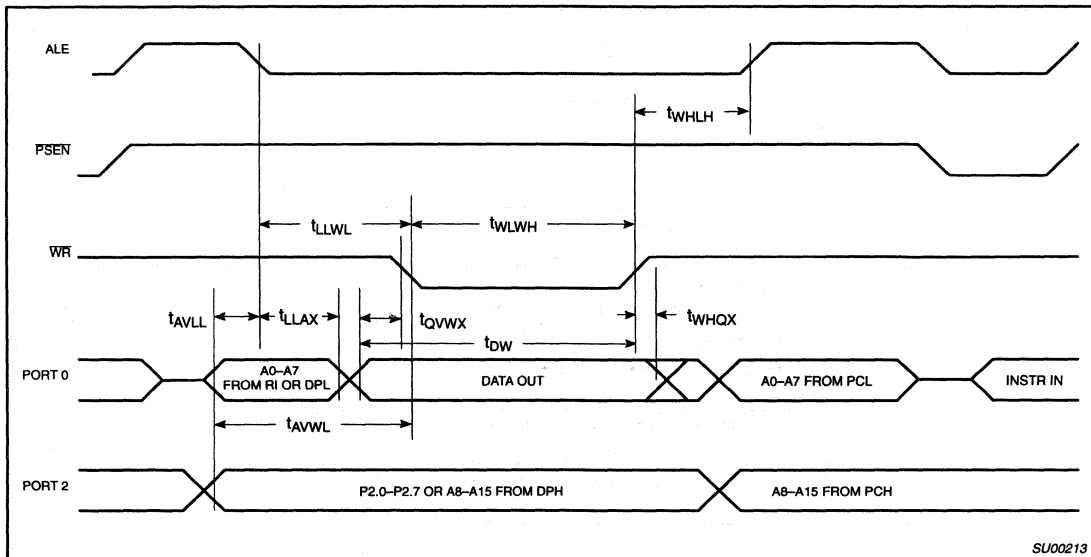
ALE

$t_{WHLH}$

$\overline{PSEN}$

$t_{LLWL}$

$t_{WLWH}$

$\overline{WR}$

$t_{AVLL}$

$t_{LLAX}$

$t_{QVWX}$

$t_{WHQX}$

$t_{DW}$

PORT 0

A0–A7 FROM RI OR DPL

DATA OUT

A0–A7 FROM PCL

INSTR IN

$t_{AVWL}$

PORT 2

P2.0–P2.7 OR A8–A15 FROM DPH

A8–A15 FROM PCH

SU00213